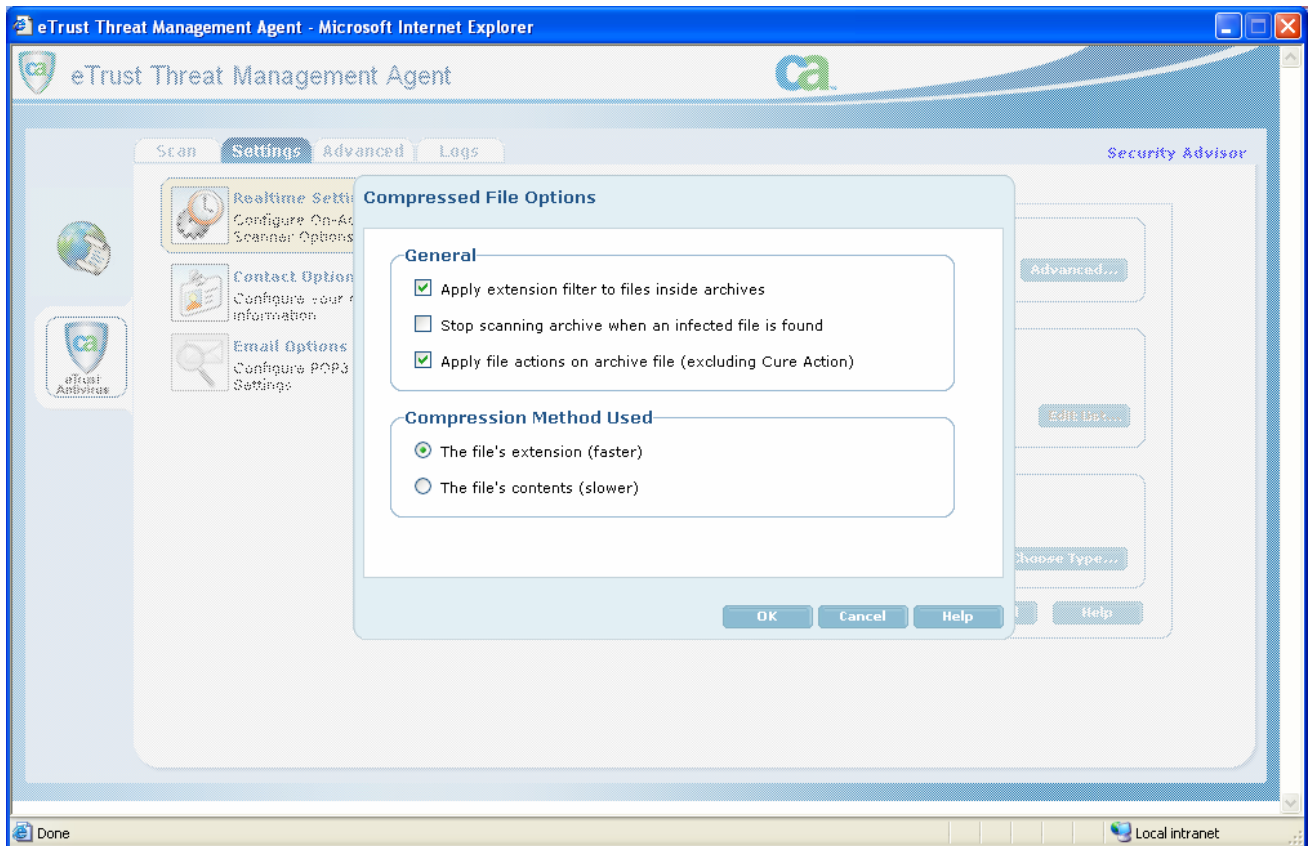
eTrust Threat Management Agent - Microsoft Internet Explorer

eTrust Threat Management Agent

ca

Scan Settings Advanced Logs

Security Advisor

Realtime Setti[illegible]
Configure On-Ac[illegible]
Scanner Options

Contact Option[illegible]
Configure your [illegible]
information

Email Options
Configure POP3
Settings

eTrust Antivirus

Compressed File Options

General

Apply extension filter to files inside archives

Stop scanning archive when an infected file is found

Apply file actions on archive file (excluding Cure Action)

Compression Method Used

The file's extension (faster)

The file's contents (slower)

OK Cancel Help

Advanced...

Edit List...

Choose Type...

Help

Done

Local intranet